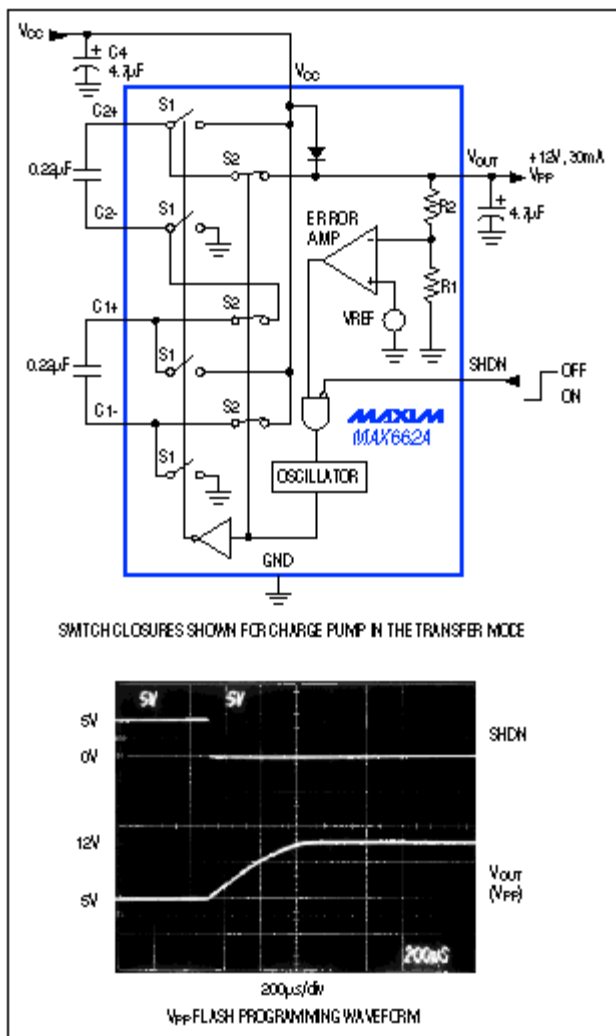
$V_{CC}$

C4 4.7µF

$V_{CC}$

C2+

S1

S2

0.22µF

C2-

S1

$V_{OUT}$

+12V, 30mA

$V_{PP}$

4.7µF

R2

ERROR AMP

R1

VREF

C1+

S2

0.22µF

S1

SHDN

OFF

ON

C1-

S2

MAXIM

MAX662A

S1

OSCILLATOR

GND

SWITCH CLOSURES SHOWN FOR CHARGE PUMP IN THE TRANSFER MODE

5V

5V

5V

SHDN

0V

12V

$V_{OUT}$ ($V_{PP}$)

5V

200uS

200µs/div

$V_{PP}$ FLASH PROGRAMMING WAVEFORM